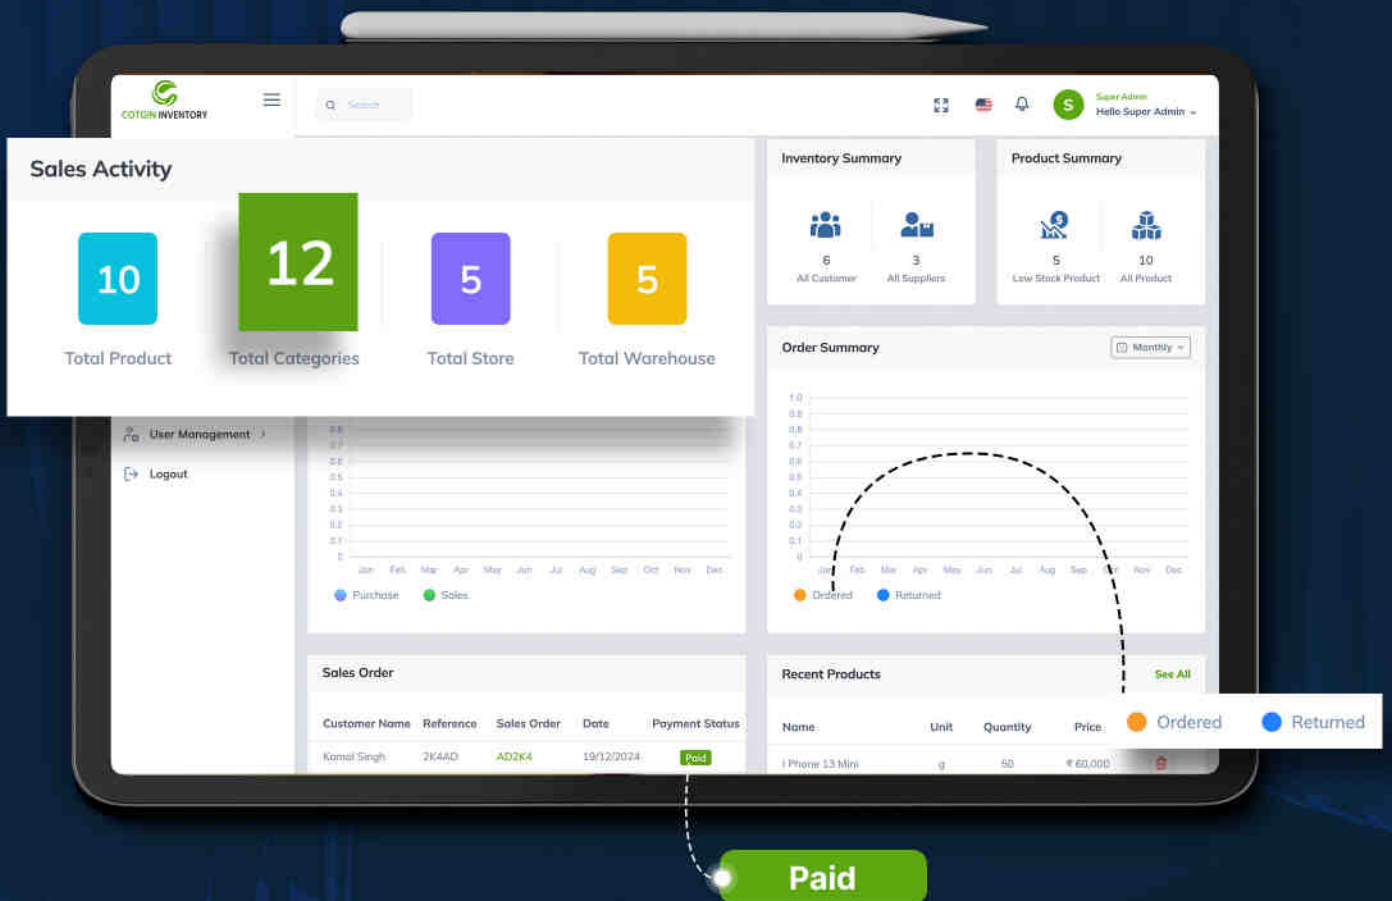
COTGIN INVENTORY

Search

S Super Admin
Hello Super Admin

Sales Activity

10
Total Product

12
Total Categories

5
Total Store

5
Total Warehouse

Inventory Summary

6
All Customer

3
All Suppliers

Product Summary

5
Low Stock Product

10
All Product

Order Summary

Monthly

1.0 0.9 0.8 0.7 0.6 0.5 0.4 0.3 0.2 0.1 0

Jan Feb Mar Apr May Jun Jul Aug Sep Oct Nov Dec

Ordered Returned

User Management

Logout

0.8 0.7 0.6 0.5 0.4 0.3 0.2 0.1 0

Jan Feb Mar Apr May Jun Jul Aug Sep Oct Nov Dec

Purchase Sales

Sales Order

| Customer Name | Reference | Sales Order | Date | Payment Status |
|---|---|---|---|---|
| Komal Singh | 2K4AD | AD2K4 | 19/12/2024 | Paid |

Recent Products

See All

| Name | Unit | Quantity | Price |
|---|---|---|---|
| I Phone 13 Mini | g | 50 | ₹ 60,000 |

Ordered Returned

Paid